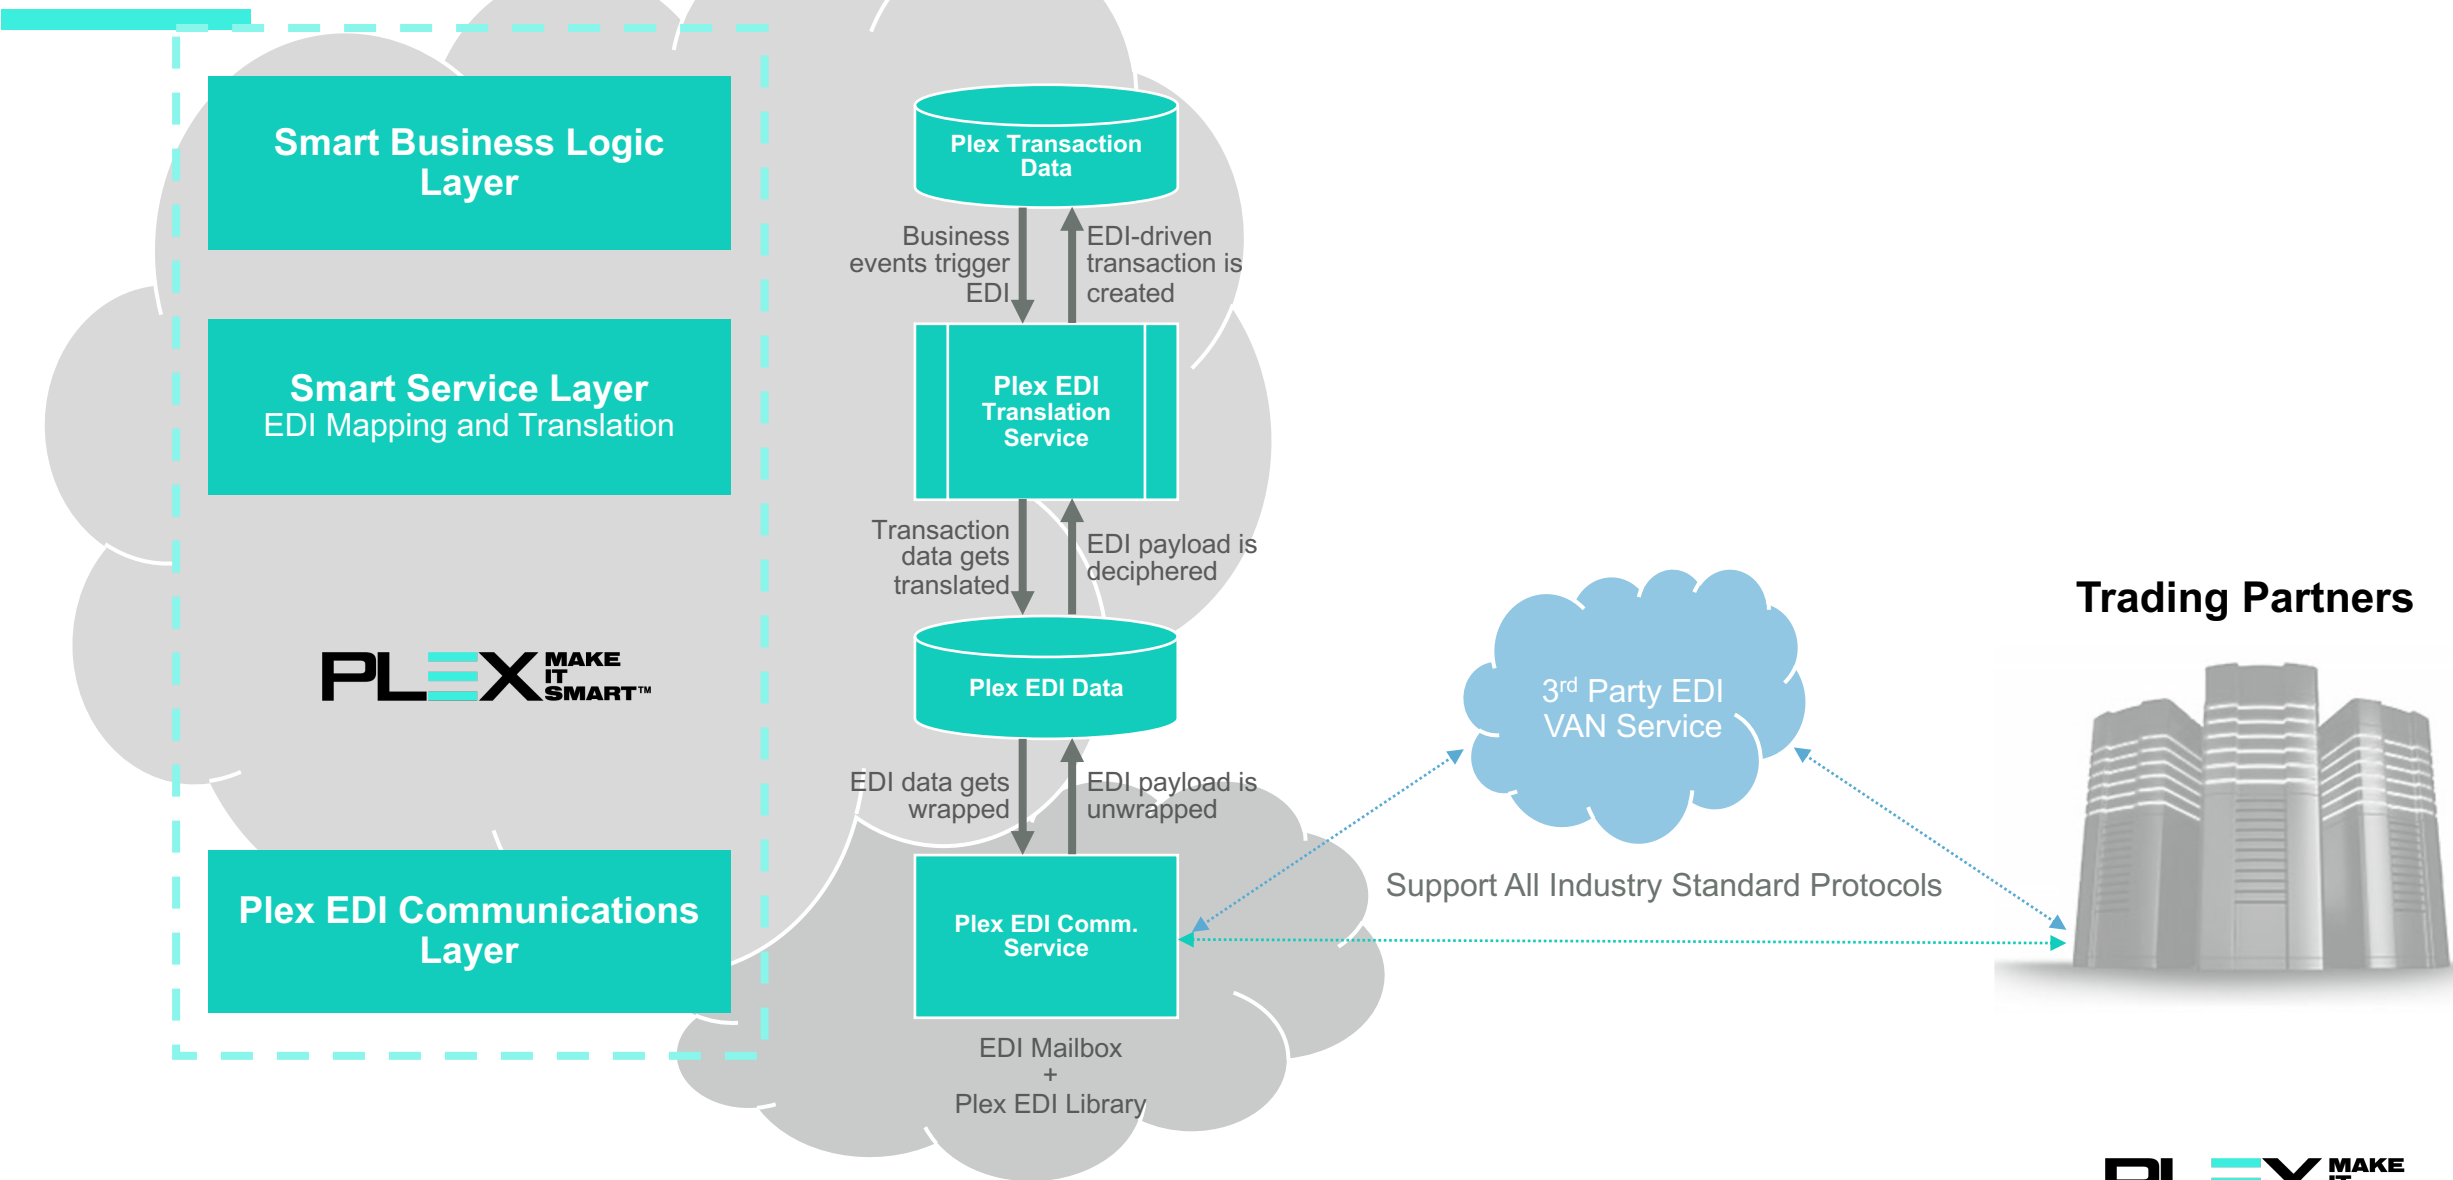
Smart Business Logic Layer

Smart Service Layer
EDI Mapping and Translation

PLEX MAKE IT SMART™

Plex EDI Communications Layer

Plex Transaction Data

Business events trigger EDI

EDI-driven transaction is created

Plex EDI Translation Service

Transaction data gets translated

EDI payload is deciphered

Plex EDI Data

EDI data gets wrapped

EDI payload is unwrapped

Plex EDI Comm. Service

EDI Mailbox
+
Plex EDI Library

3$^{rd}$ Party EDI VAN Service

Support All Industry Standard Protocols

Trading Partners

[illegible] MAKE